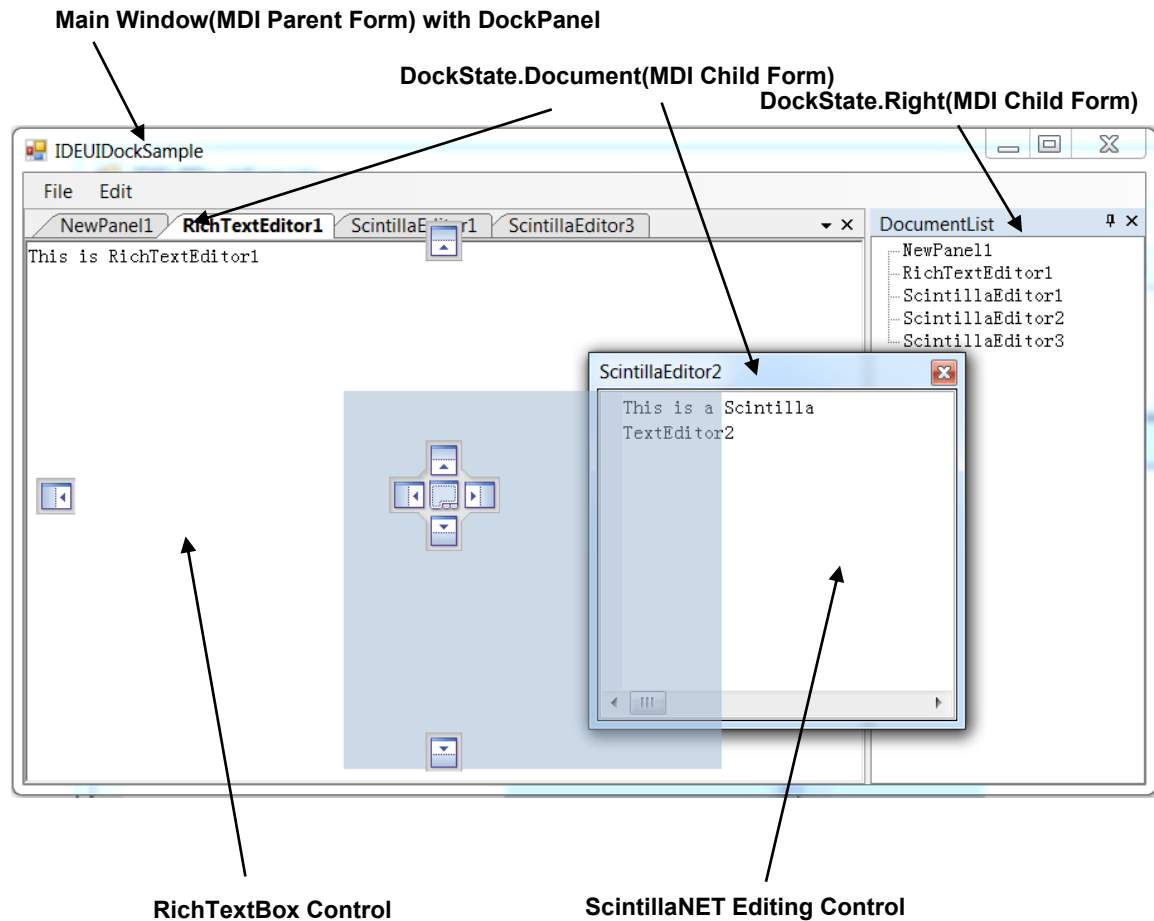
Main Window(MDI Parent Form) with DockPanel

DockState.Document(MDI Child Form)

DockState.Right(MDI Child Form)

IDEUIDockSample

File Edit

NewPanel1 RichTextEditor1 ScintillaE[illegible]r1 ScintillaEditor3

This is RichTextEditor1

DocumentList

NewPanel1
RichTextEditor1
ScintillaEditor1
ScintillaEditor2
ScintillaEditor3

ScintillaEditor2

This is a Scintilla TextEditor2

RichTextBox Control

ScintillaNET Editing Control